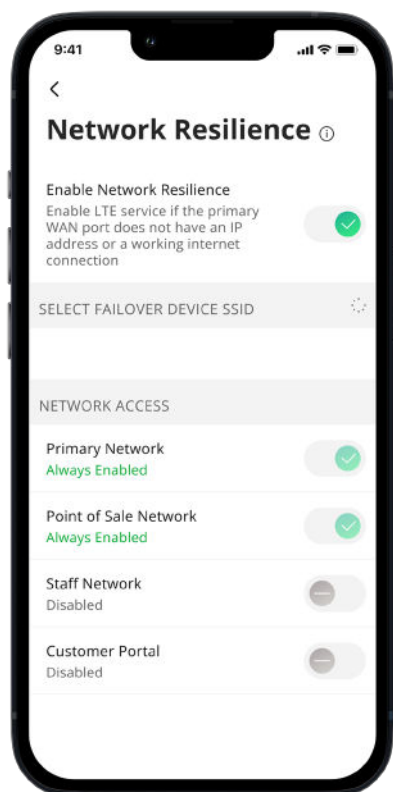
9:41

<

Network Resilience ⓘ

Enable Network Resilience
Enable LTE service if the primary WAN port does not have an IP address or a working internet connection

SELECT FAILOVER DEVICE SSID

NETWORK ACCESS

Primary Network
Always Enabled

Point of Sale Network
Always Enabled

Staff Network
Disabled

Customer Portal
Disabled